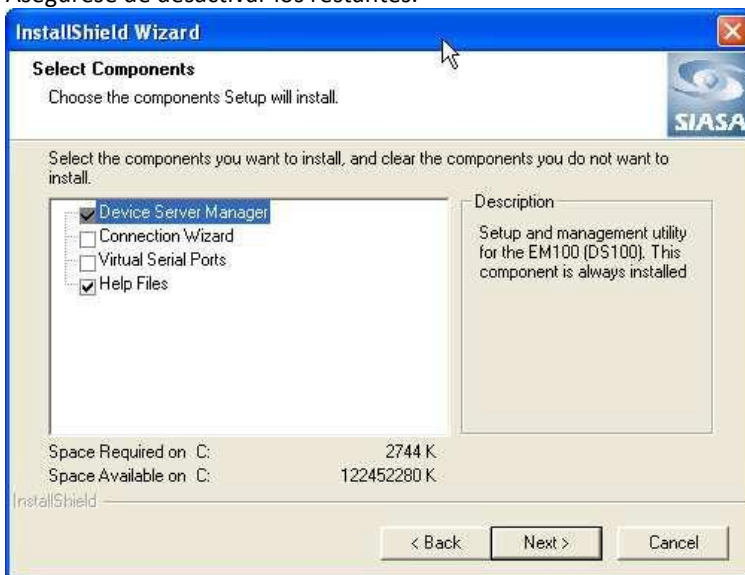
Asegúrese de desactivar los restantes.

InstallShield Wizard

Select Components

Choose the components Setup will install.

SIASA

Select the components you want to install, and clear the components you do not want to install.

Device Server Manager
Connection Wizard
Virtual Serial Ports
Help Files

Description

Setup and management utility for the EM100 (DS100). This component is always installed

Space Required on C: 2744 K
Space Available on C: 122452280 K

InstallShield

< Back
Next >
Cancel